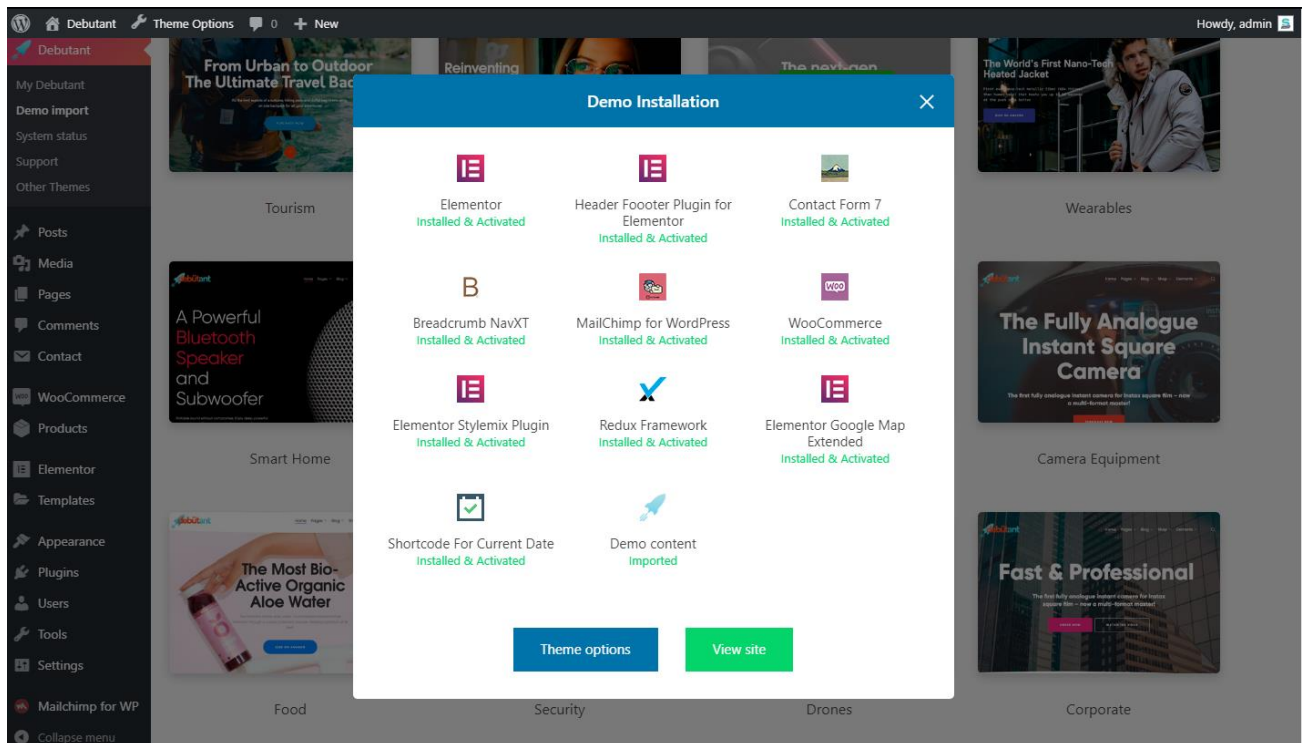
Debutant Theme Options 0 New Howdy, admin

Debutant
My Debutant
Demo import
System status
Support
Other Themes
Posts
Media
Pages
Comments
Contact
WooCommerce
Products
Elementor
Templates
Appearance
Plugins
Users
Tools
Settings
Mailchimp for WP
Collapse menu

From Urban to Outdoor The Ultimate Travel Bac
Reinventing
The next-gen
The World's First Nano-Tech Heated Jacket

Tourism
Wearables

A Powerful Bluetooth Speaker and Subwoofer
Smart Home

The Fully Analogue Instant Square Camera
Camera Equipment

The Most Bio-Active Organic Aloe Water
Food
Security
Drones

Fast & Professional
Corporate

Demo Installation

Elementor
Installed & Activated

Header Foooter Plugin for Elementor
Installed & Activated

Contact Form 7
Installed & Activated

Breadcrumb NavXT
Installed & Activated

MailChimp for WordPress
Installed & Activated

WooCommerce
Installed & Activated

Elementor Stylemix Plugin
Installed & Activated

Redux Framework
Installed & Activated

Elementor Google Map Extended
Installed & Activated

Shortcode For Current Date
Installed & Activated

Demo content
Imported

Theme options
View site